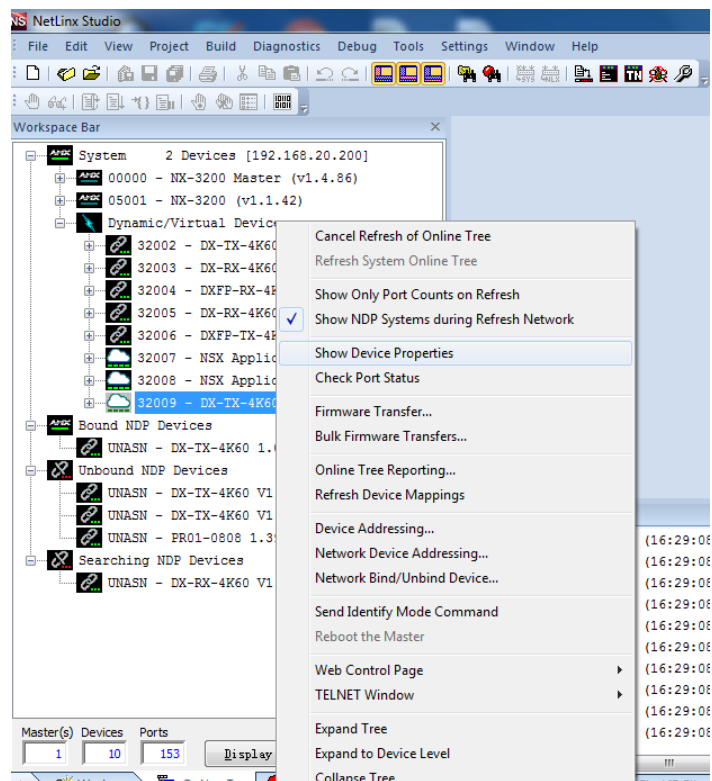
NetLinx Studio

File Edit View Project Build Diagnostics Debug Tools Settings Window Help

Workspace Bar

System 2 Devices [192.168.20.200]
00000 - NX-3200 Master (v1.4.86)
05001 - NX-3200 (v1.1.42)
Dynamic/Virtual Device
32002 - DX-TX-4K60
32003 - DX-RX-4K60
32004 - DXFP-RX-4
32005 - DX-RX-4K60
32006 - DXFP-TX-4
32007 - NSX Applic
32008 - NSX Applic
32009 - DX-TX-4K60
Bound NDP Devices
UNASN - DX-TX-4K60 1.
Unbound NDP Devices
UNASN - DX-TX-4K60 V1
UNASN - DX-TX-4K60 V1
UNASN - PR01-0808 1.3
Searching NDP Devices
UNASN - DX-RX-4K60 V1

Cancel Refresh of Online Tree
Refresh System Online Tree
Show Only Port Counts on Refresh
Show NDP Systems during Refresh Network
Show Device Properties
Check Port Status
Firmware Transfer...
Bulk Firmware Transfers...
Online Tree Reporting...
Refresh Device Mappings
Device Addressing...
Network Device Addressing...
Network Bind/Unbind Device...
Send Identify Mode Command
Reboot the Master
Web Control Page
TELNET Window
Expand Tree
Expand to Device Level
Collapse Tree

(16:29:08
(16:29:08
(16:29:08
(16:29:08
(16:29:08
(16:29:08
(16:29:08
(16:29:08
(16:29:08
(16:29:08

Master(s) Devices Ports
1 10 153
Display